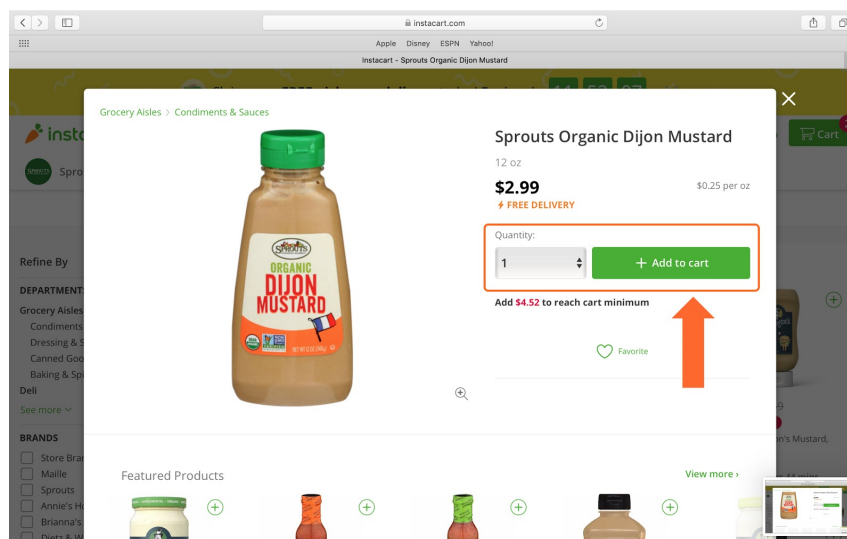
instacart.com

Apple Disney ESPN Yahoo!

Instacart - Sprouts Organic Dijon Mustard

Grocery Aisles > Condiments & Sauces

Sprouts Organic Dijon Mustard

12 oz

$2.99

$0.25 per oz

FREE DELIVERY

Quantity:

1

+ Add to cart

Add $4.52 to reach cart minimum

Favorite

SPROUTS
ORGANIC
DIJON
MUSTARD

Featured Products

View more ›

insta

Spro

Cart

Refine By

DEPARTMENT

Grocery Aisles

Condiments

Dressing & S

Canned Goo

Baking & Sp

Deli

See more

BRANDS

Store Bra

Maille

Sprouts

Annie's H

Brianna's

n's Mustard,